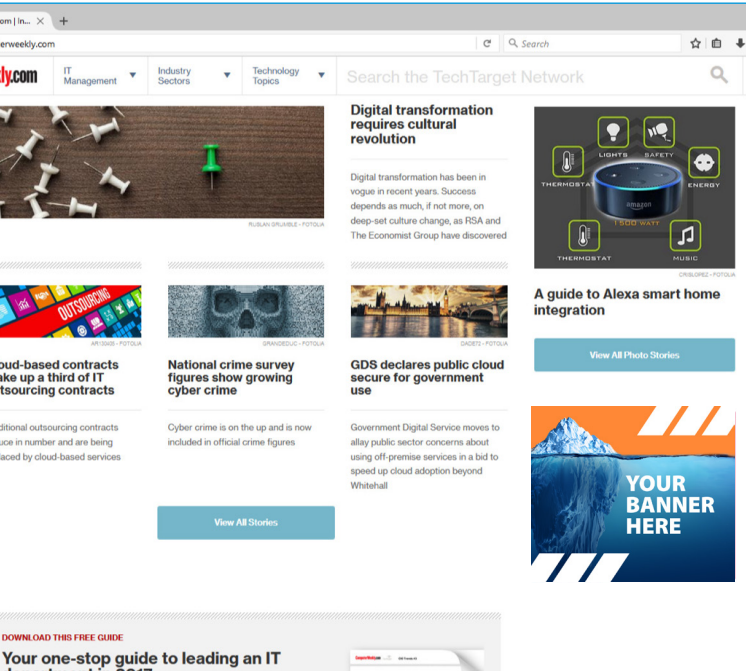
om | in... ×  +

erweekly.com

Search

ly.com

IT Management

Industry Sectors

Technology Topics

Search the TechTarget Network

RUSLAN GRUMBLE - FOTOLIA

Digital transformation requires cultural revolution

Digital transformation has been in vogue in recent years. Success depends as much, if not more, on deep-set culture change, as RSA and The Economist Group have discovered

LIGHTS

SAFETY

THERMOSTAT

ENERGY

amazon

I 500 WATT

THERMOSTAT

MUSIC

CRISLOREZ - FOTOLIA

A guide to Alexa smart home integration

View All Photo Stories

OUTSOURCING

AR130405 - FOTOLIA

oud-based contracts ake up a third of IT tsourcing contracts

ditional outsourcing contracts uce in number and are being laced by cloud-based services

GRANDEDUC - FOTOLIA

National crime survey figures show growing cyber crime

Cyber crime is on the up and is now included in official crime figures

DADE72 - FOTOLIA

GDS declares public cloud secure for government use

Government Digital Service moves to allay public sector concerns about using off-premise services in a bid to speed up cloud adoption beyond Whitehall

View All Stories

YOUR BANNER HERE

DOWNLOAD THIS FREE GUIDE

Your one-stop guide to leading an IT

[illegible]